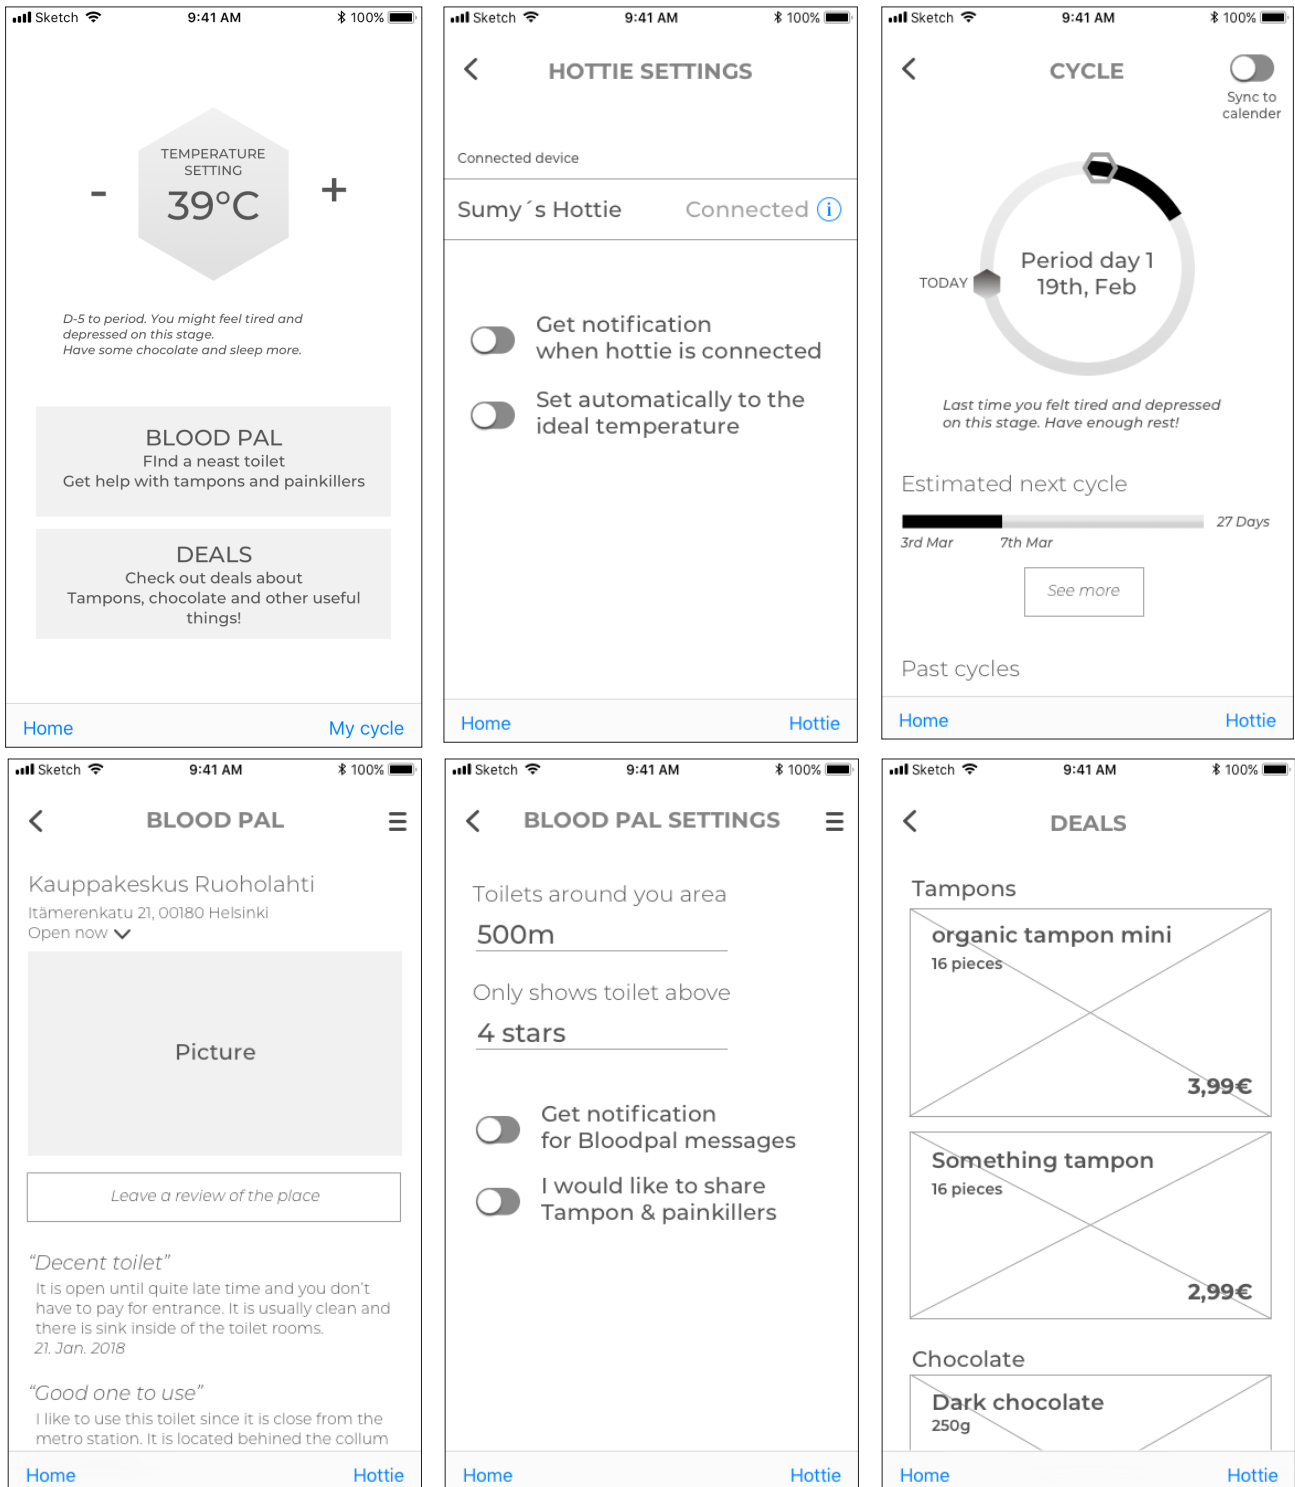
Sketch 9:41 AM 100%

TEMPERATURE SETTING
39°C
-
+

D-5 to period. You might feel tired and depressed on this stage.
Have some chocolate and sleep more.

BLOOD PAL
FInd a neast toilet
Get help with tampons and painkillers

DEALS
Check out deals about
Tampons, chocolate and other useful things!

Home
My cycle

Sketch 9:41 AM 100%

HOTTIE SETTINGS

Connected device

Sumy´s Hottie Connected

Get notification when hottie is connected

Set automatically to the ideal temperature

Home
Hottie

Sketch 9:41 AM 100%

CYCLE

Sync to calender

TODAY

Period day 1
19th, Feb

Last time you felt tired and depressed on this stage. Have enough rest!

Estimated next cycle

27 Days
3rd Mar
7th Mar

See more

Past cycles

Home
Hottie

Sketch 9:41 AM 100%

BLOOD PAL

Kauppakeskus Ruoholahti
Itämerenkatu 21, 00180 Helsinki
Open now

Picture

Leave a review of the place

“Decent toilet”
It is open until quite late time and you don’t have to pay for entrance. It is usually clean and there is sink inside of the toilet rooms.
21. Jan. 2018

“Good one to use”
I like to use this toilet since it is close from the metro station. It is located behined the collum

Home
Hottie

Sketch 9:41 AM 100%

BLOOD PAL SETTINGS

Toilets around you area
500m

Only shows toilet above
4 stars

Get notification for Bloodpal messages

I would like to share Tampon & painkillers

Home
Hottie

Sketch 9:41 AM 100%

DEALS

Tampons

organic tampon mini
16 pieces
3,99€

Something tampon
16 pieces
2,99€

Chocolate

Dark chocolate
250g

Home
Hottie